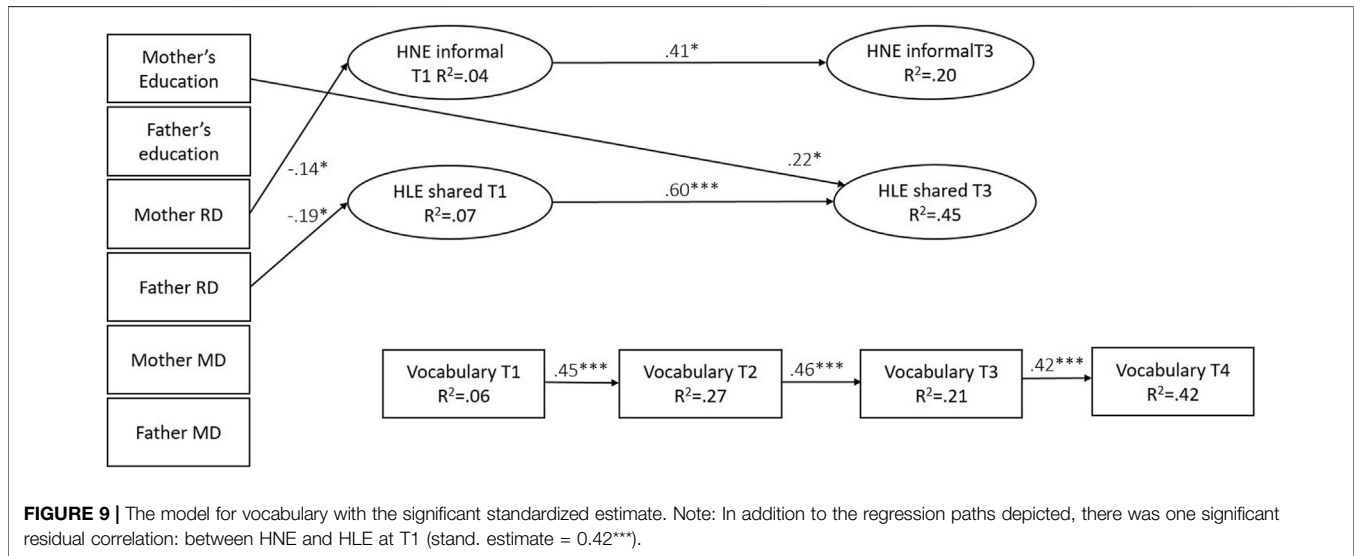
Mother's Education

Father's education

Mother RD

Father RD

Mother MD

Father MD

HNE informal T1 $R^2$=.04

.41*

HNE informalT3 $R^2$=.20

.22*

-.14*

-.19*

HLE shared T1 $R^2$=.07

.60***

HLE shared T3 $R^2$=.45

Vocabulary T1 $R^2$=.06

.45***

Vocabulary T2 $R^2$=.27

.46***

Vocabulary T3 $R^2$=.21

.42***

Vocabulary T4 $R^2$=.42

**FIGURE 9 |** The model for vocabulary with the significant standardized estimate. Note: In addition to the regression paths depicted, there was one significant residual correlation: between HNE and HLE at T1 (stand. estimate = 0.42***).